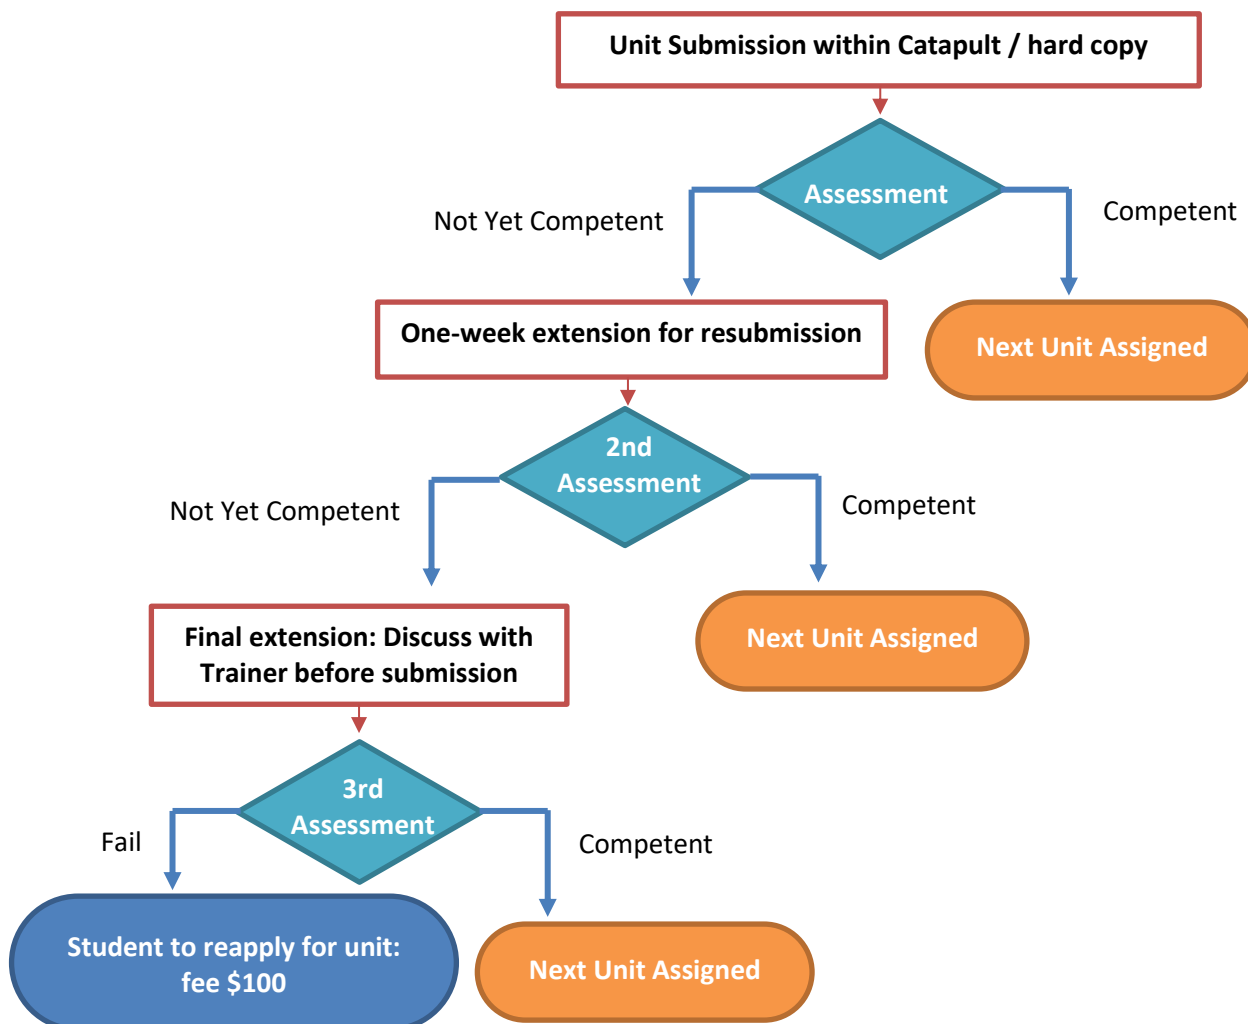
Unit Submission within Catapult / hard copy

Assessment

Not Yet Competent

Competent

One-week extension for resubmission

Next Unit Assigned

2nd Assessment

Not Yet Competent

Competent

Final extension: Discuss with Trainer before submission

Next Unit Assigned

3rd Assessment

Fail

Competent

Student to reapply for unit: fee $100

Next Unit Assigned